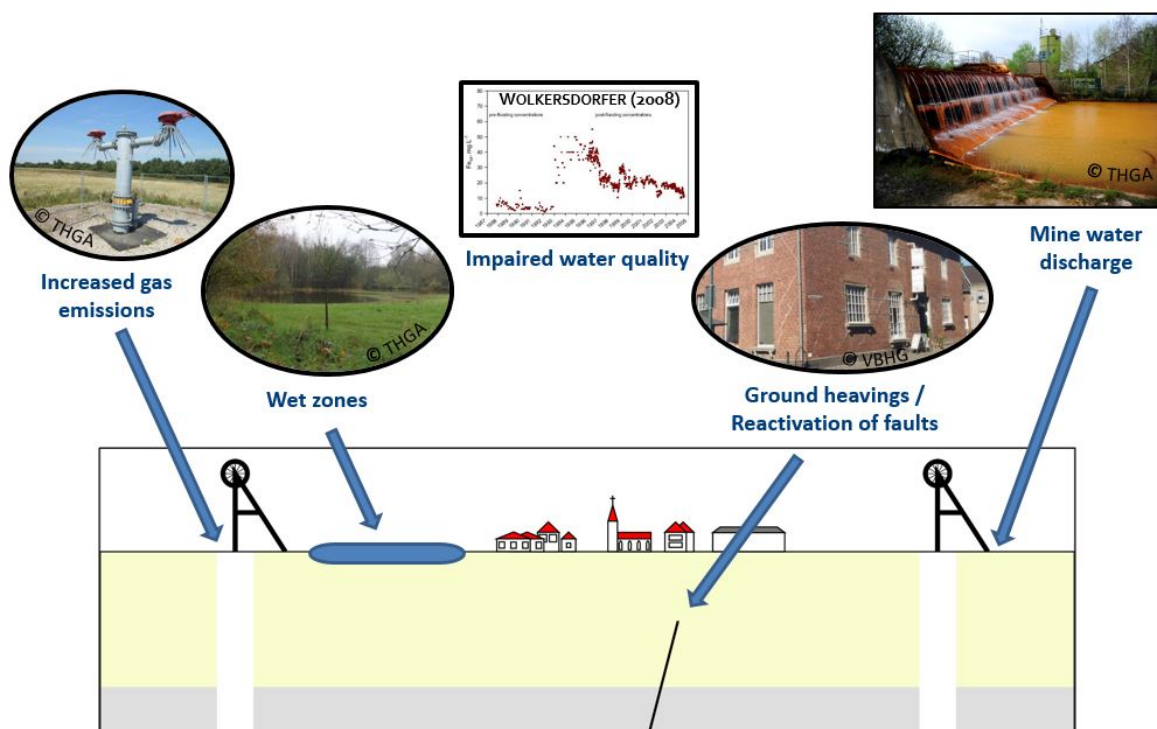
© THGA

Increased gas emissions

© THGA

Wet zones

WOLKERSDORFER (2008)

pre-flooding concentrations

post-flooding concentrations

Impaired water quality

© VBHG

Ground heavings / Reactivation of faults

© THGA

Mine water discharge